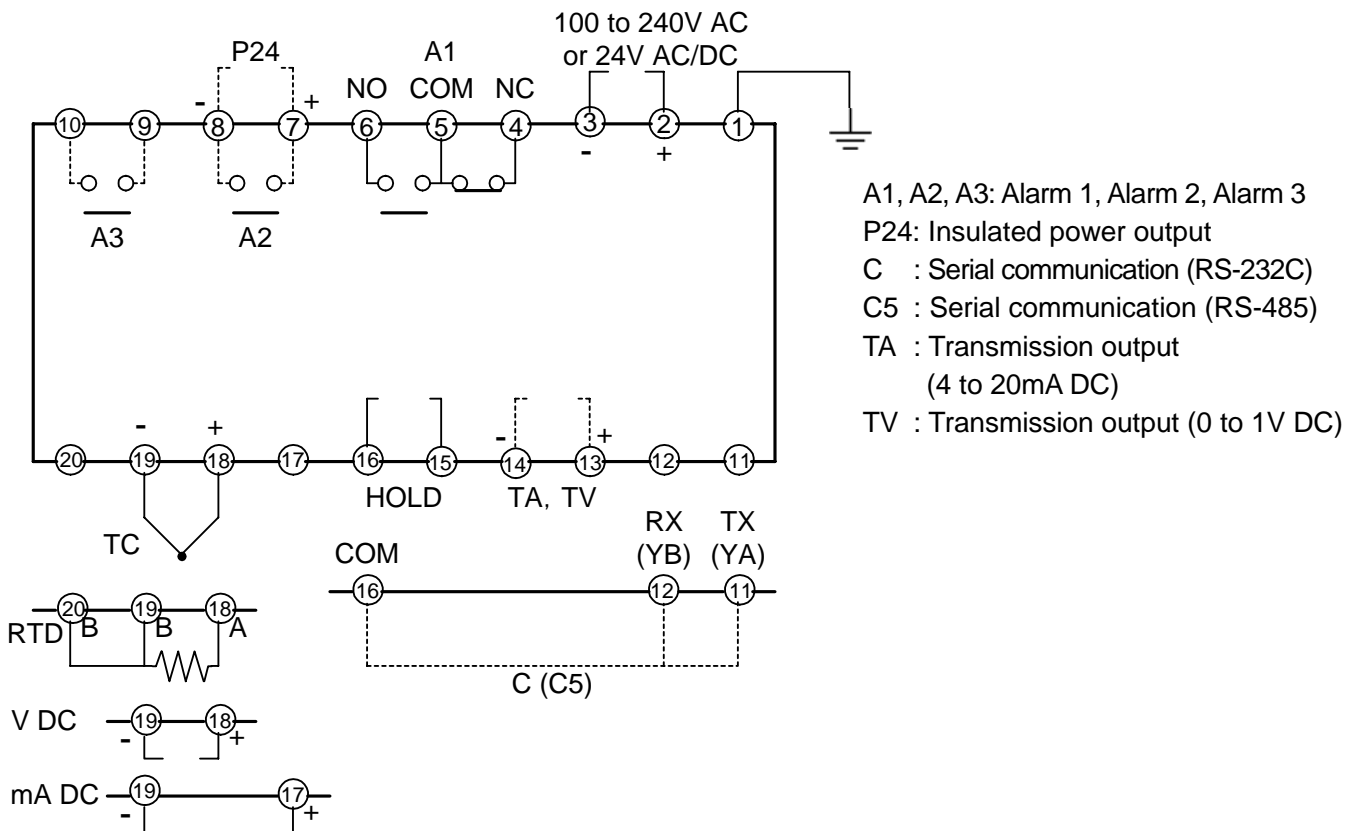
100 to 240V AC
or 24V AC/DC

P24
A1
NO COM NC
- +
10 9 8 7 6 5 4 3 2 1
- +
A3 A2

A1, A2, A3: Alarm 1, Alarm 2, Alarm 3
P24: Insulated power output
C : Serial communication (RS-232C)
C5 : Serial communication (RS-485)
TA : Transmission output (4 to 20mA DC)
TV : Transmission output (0 to 1V DC)

- + - +
20 19 18 17 16 15 14 13 12 11
HOLD TA, TV
TC

RX TX
COM (YB) (YA)
16 12 11
C (C5)

RTD 20 B 19 B 18 A

V DC 19 18
- +

mA DC 19 17
- +